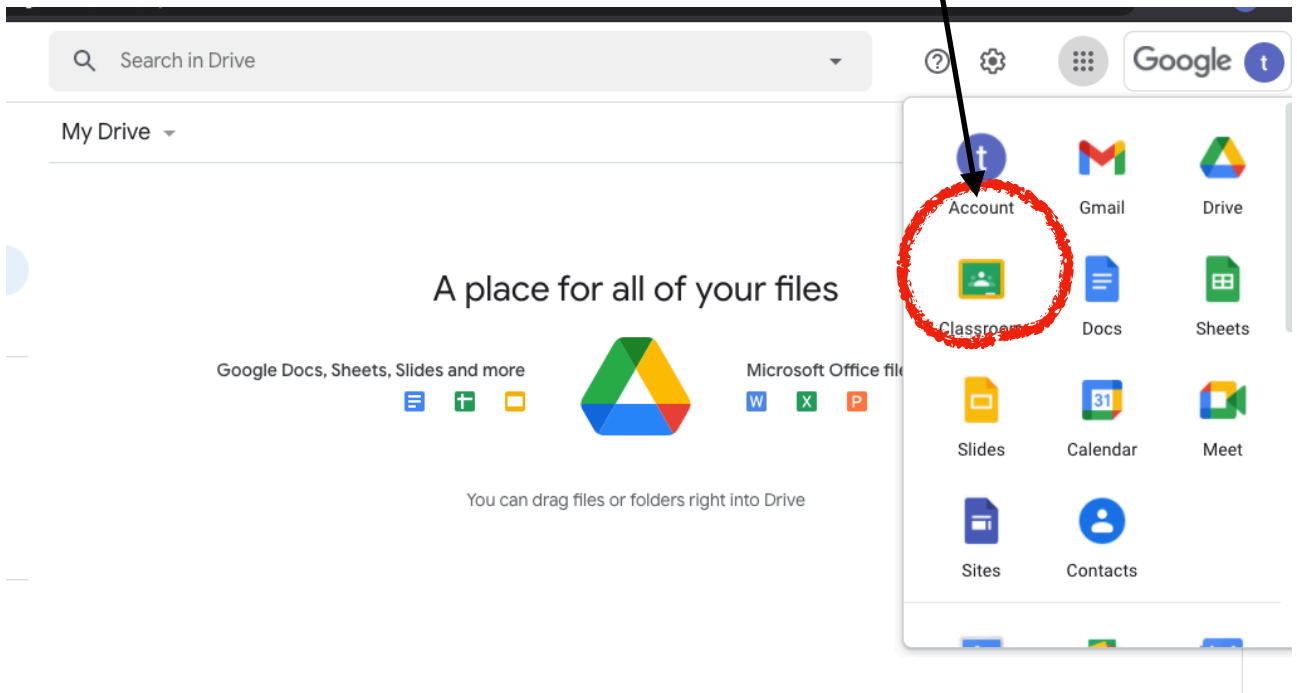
Search in Drive

Google t

My Drive

A place for all of your files

Google Docs, Sheets, Slides and more

Microsoft Office file

W X P

You can drag files or folders right into Drive

t
Account

Gmail

Drive

Classroom

Docs

Sheets

Slides

31
Calendar

Meet

Sites

Contacts